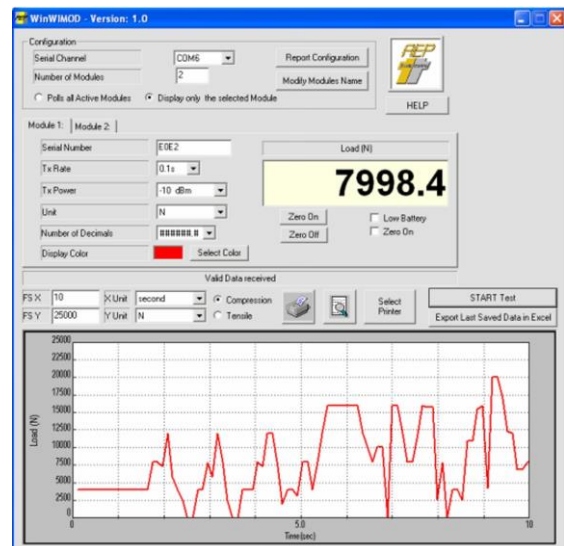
WinWIMOD - Version: 1.0

Configuration

Serial Channel COM6

Number of Modules 2

Report Configuration

Modify Modules Name

HELP

Polls all Active Modules   Display only the selected Module

Module 1: Module 2:

Serial Number E0E2

Tx Rate 0.1s

Tx Power -10 dBm

Unit N

Number of Decimals ######.#

Display Color

Select Color

Load (N)

7998.4

Zero On

Zero Off

Low Battery

Zero On

Valid Data received

FS X 10 X Unit second Compression

FS Y 25000 Y Unit N Tensile

Select Printer

START Test

Export Last Saved Data in Excel

| 25000 |
|---|
| 22500 |
| 20000 |
| 17500 |
| 15000 |
| 12500 |
| 10000 |
| 7500 |
| 5000 |
| 2500 |
| 0 |

Load (N)

0 5.0 10

Time(sec)